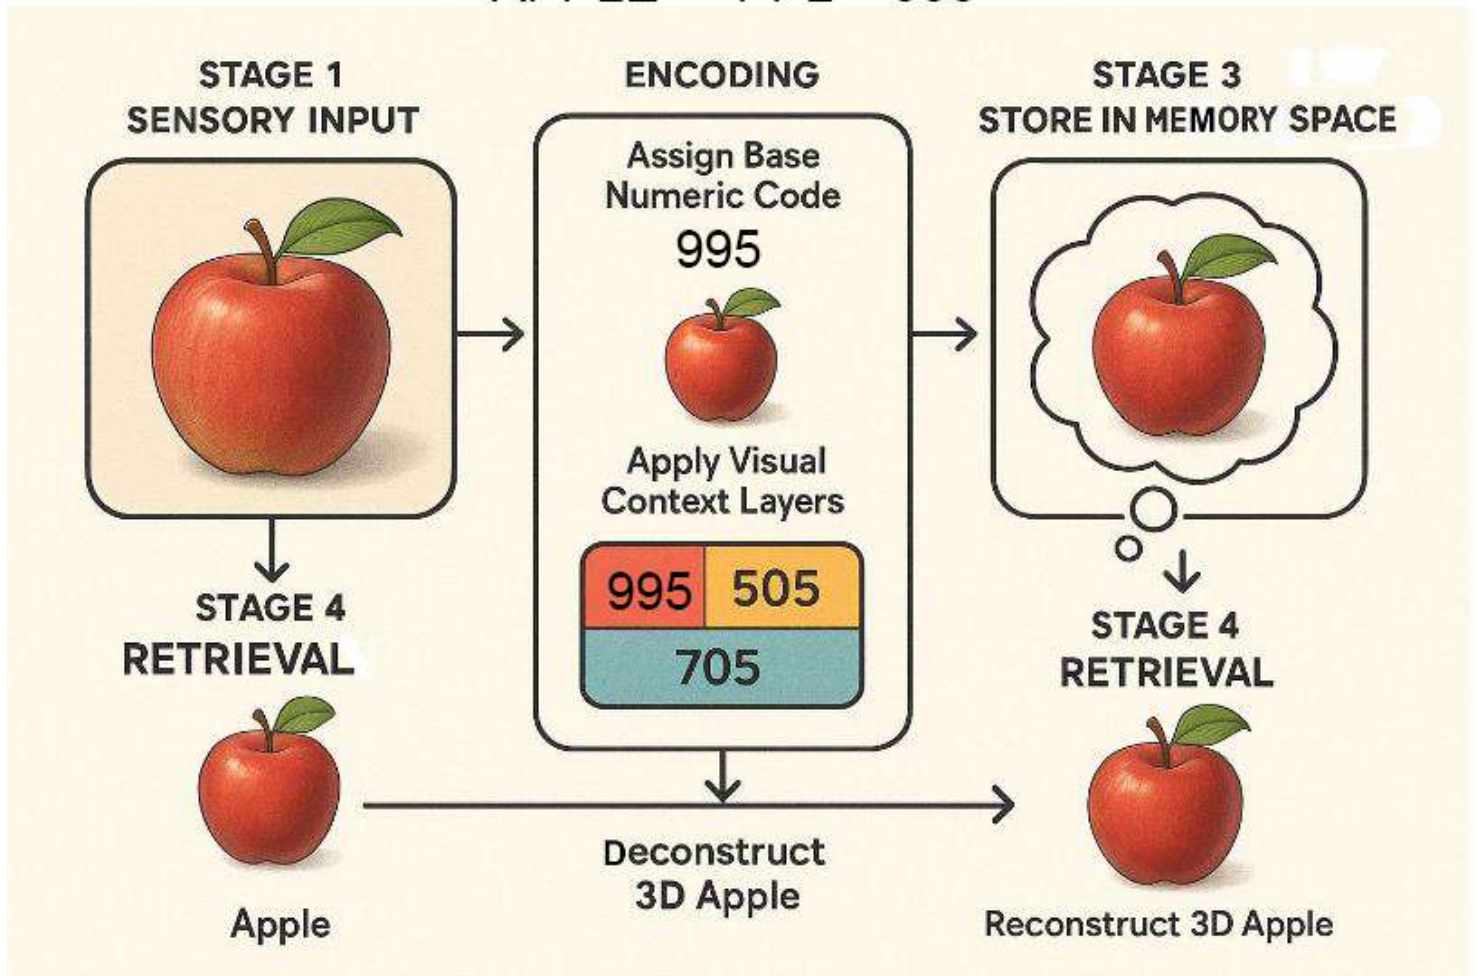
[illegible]

STAGE 1
SENSORY INPUT

ENCODING

Assign Base Numeric Code
995

Apply Visual Context Layers

| 995 | 505 |
|---|---|
| 705 | |

STAGE 3
STORE IN MEMORY SPACE

STAGE 4
RETRIEVAL

Apple

Deconstruct 3D Apple

STAGE 4
RETRIEVAL

Reconstruct 3D Apple